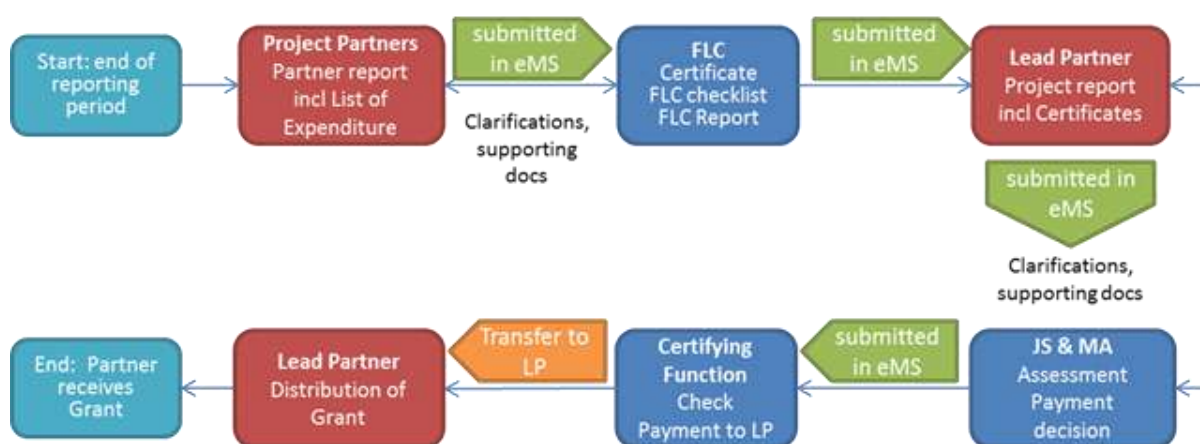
Start: end of reporting period

Project Partners
Partner report incl List of Expenditure

submitted in eMS

Clarifications, supporting docs

FLC
Certificate
FLC checklist
FLC Report

submitted in eMS

Lead Partner
Project report incl Certificates

submitted in eMS

Clarifications, supporting docs

JS & MA
Assessment
Payment decision

submitted in eMS

Certifying Function
Check
Payment to LP

Transfer to LP

Lead Partner
Distribution of Grant

End: Partner receives Grant